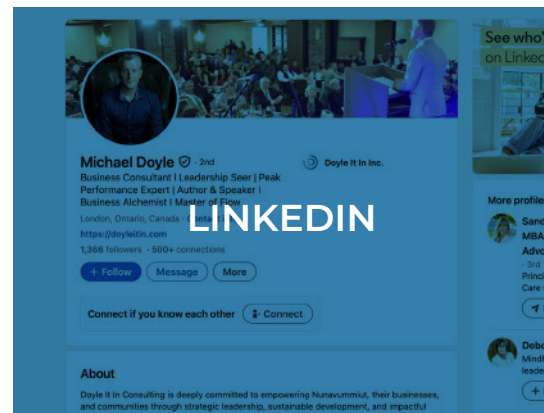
See who
on Linked

Michael Doyle · 2nd
Doyle It In Inc.
Business Consultant | Leadership Seer | Peak Performance Expert | Author & Speaker | Business Alchemist | Master of Flow
London, Ontario, Canada · Contact
https://doyleitin.com
1,366 followers · 500+ connections
+ Follow
Message
More

LINKEDIN

Connect if you know each other
Connect

About
Doyle It In Consulting is deeply committed to empowering Nunavummiut, their businesses, and communities through strategic leadership, sustainable development, and impactful

More profile
Sand
MBA
Adv
3rd
Princ
Care

Debo
Mindf
leade